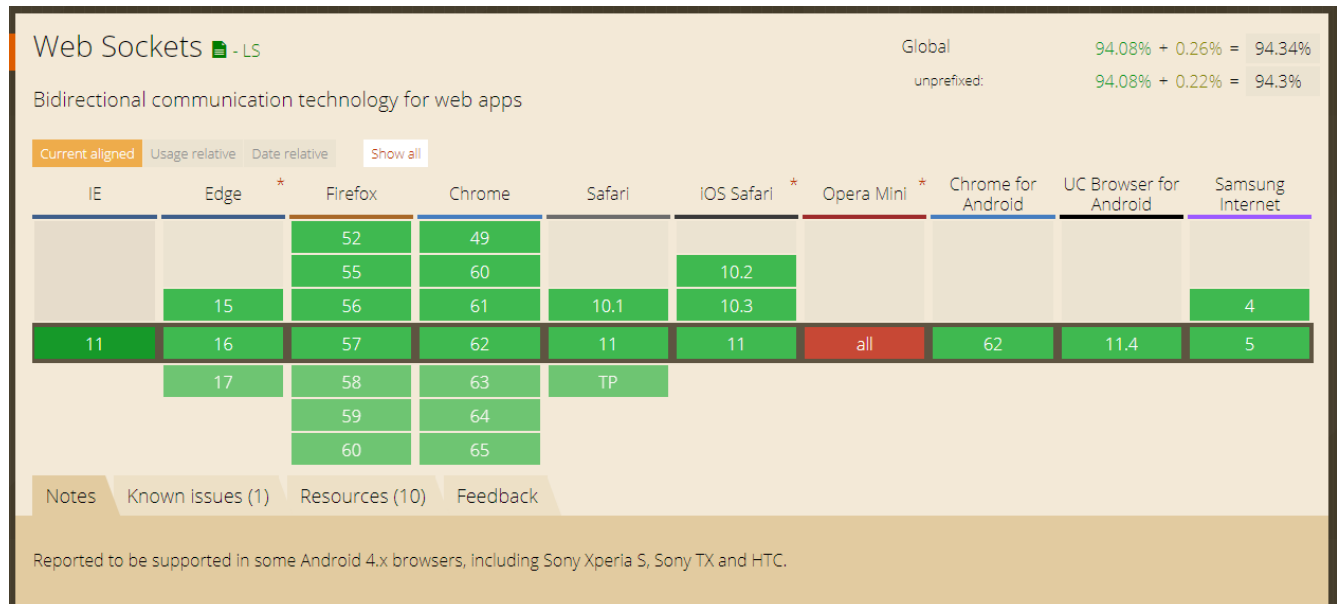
Web Sockets - LS

Global 94.08% + 0.26% = 94.34%
unprefixed: 94.08% + 0.22% = 94.3%

Bidirectional communication technology for web apps

Current aligned | Usage relative | Date relative | Show all

| IE | Edge * | Firefox | Chrome | Safari | iOS Safari * | Opera Mini * | Chrome for Android | UC Browser for Android | Samsung Internet |
|---|---|---|---|---|---|---|---|---|---|
| | | 52 | 49 | | | | | | |
| | | 55 | 60 | | 10.2 | | | | |
| | 15 | 56 | 61 | 10.1 | 10.3 | | | | 4 |
| 11 | 16 | 57 | 62 | 11 | 11 | all | 62 | 11.4 | 5 |
| | 17 | 58 | 63 | TP | | | | | |
| | | 59 | 64 | | | | | | |
| | | 60 | 65 | | | | | | |

Notes | Known issues (1) | Resources (10) | Feedback

Reported to be supported in some Android 4.x browsers, including Sony Xperia S, Sony TX and HTC.